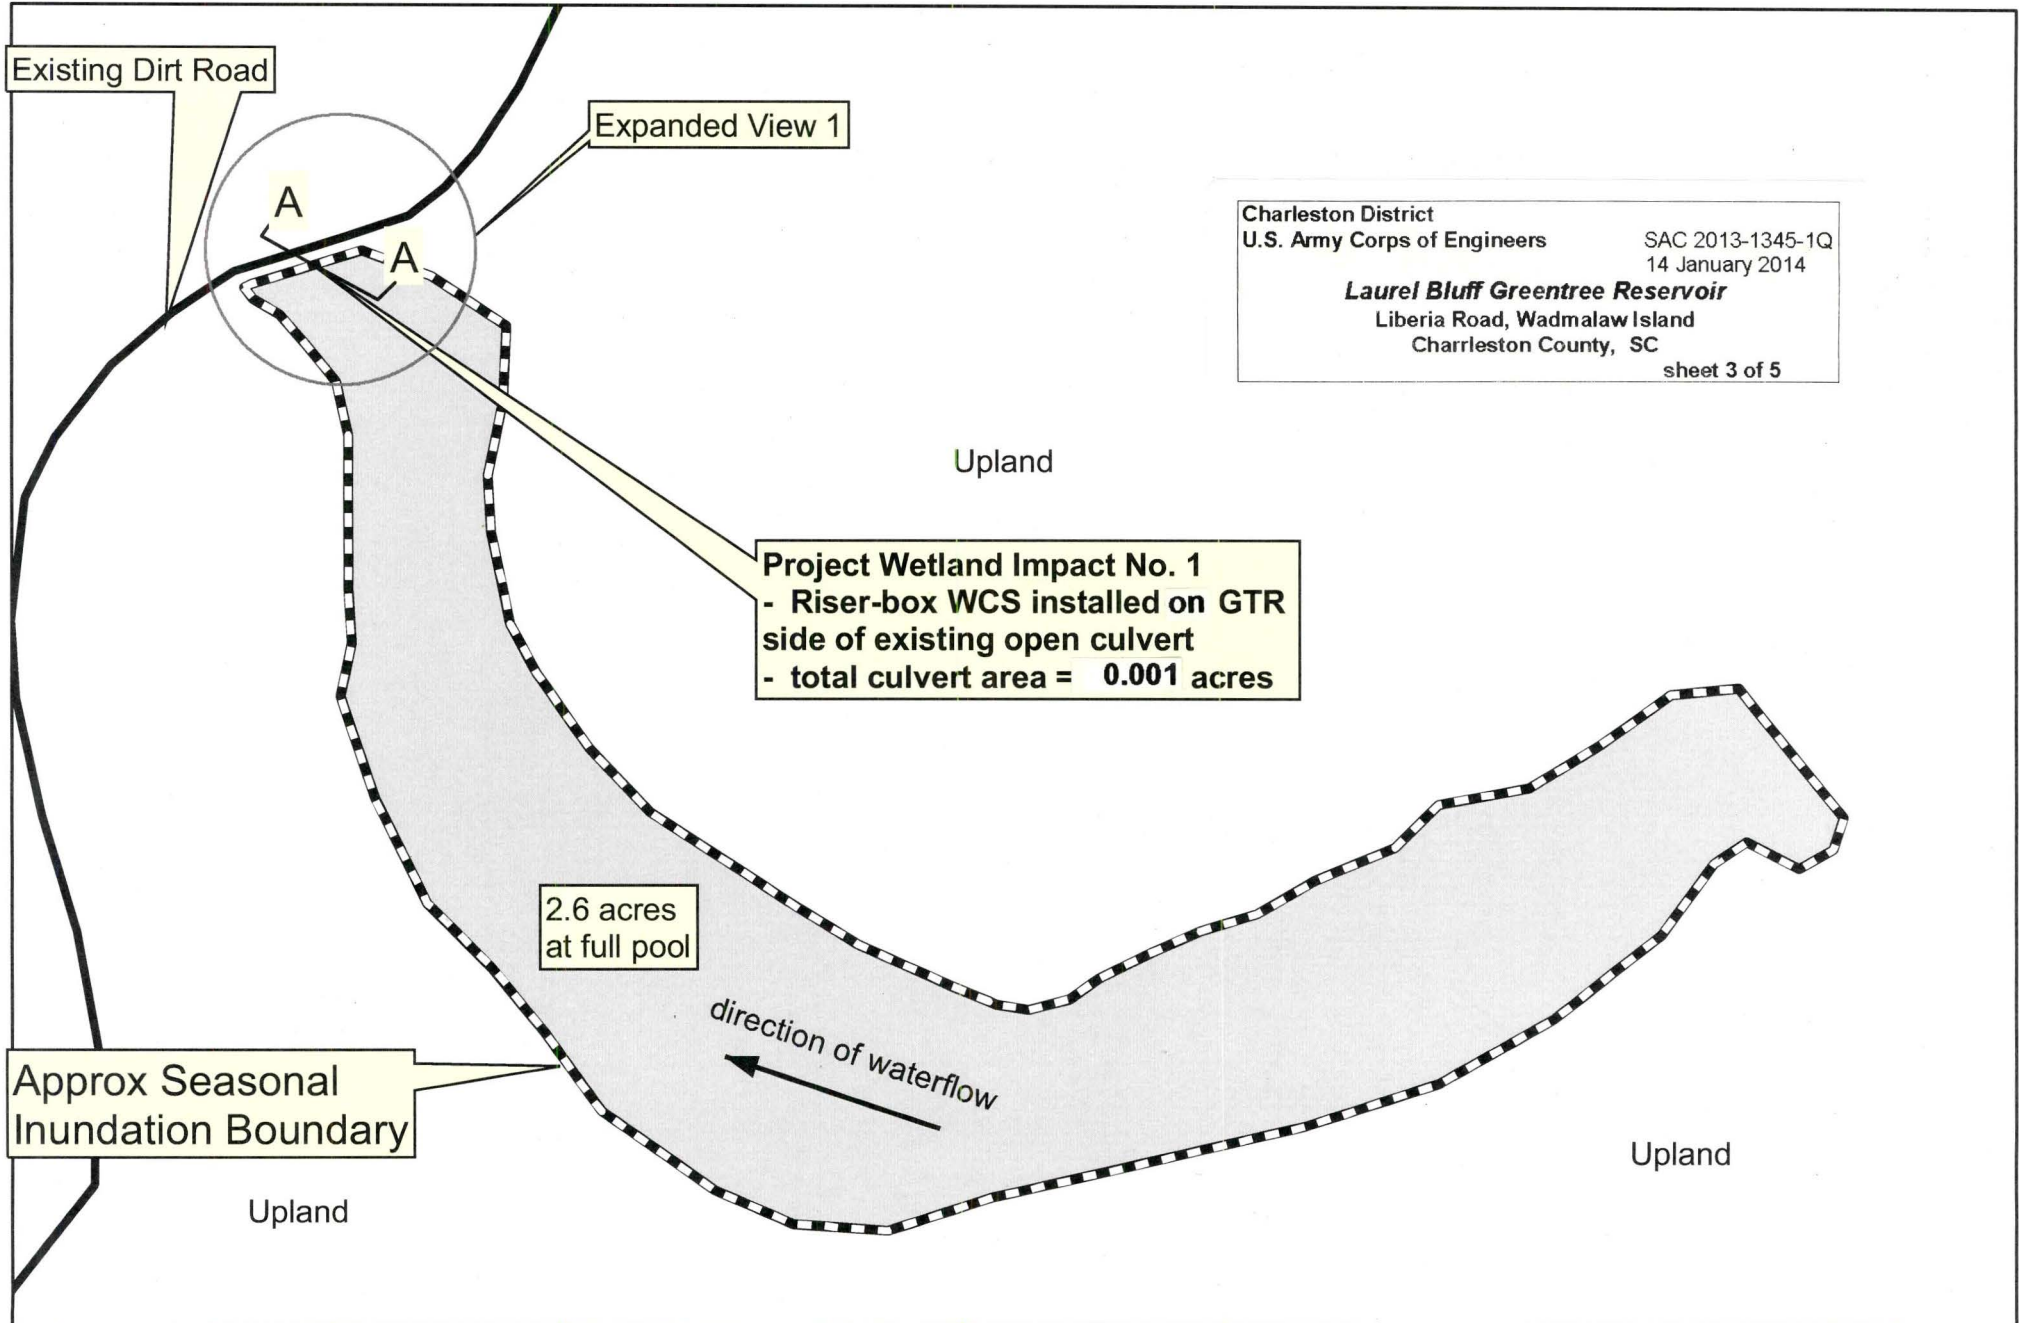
Existing Dirt Road

Expanded View 1

A

A

Charleston District
U.S. Army Corps of Engineers SAC 2013-1345-1Q
14 January 2014
*Laurel Bluff Greentree Reservoir*
Liberia Road, Wadmalaw Island
Charrleston County, SC
sheet 3 of 5

Upland

Project Wetland Impact No. 1
- Riser-box WCS installed on GTR side of existing open culvert
- total culvert area = 0.001 acres

2.6 acres at full pool

direction of waterflow

Approx Seasonal Inundation Boundary

Upland

Upland